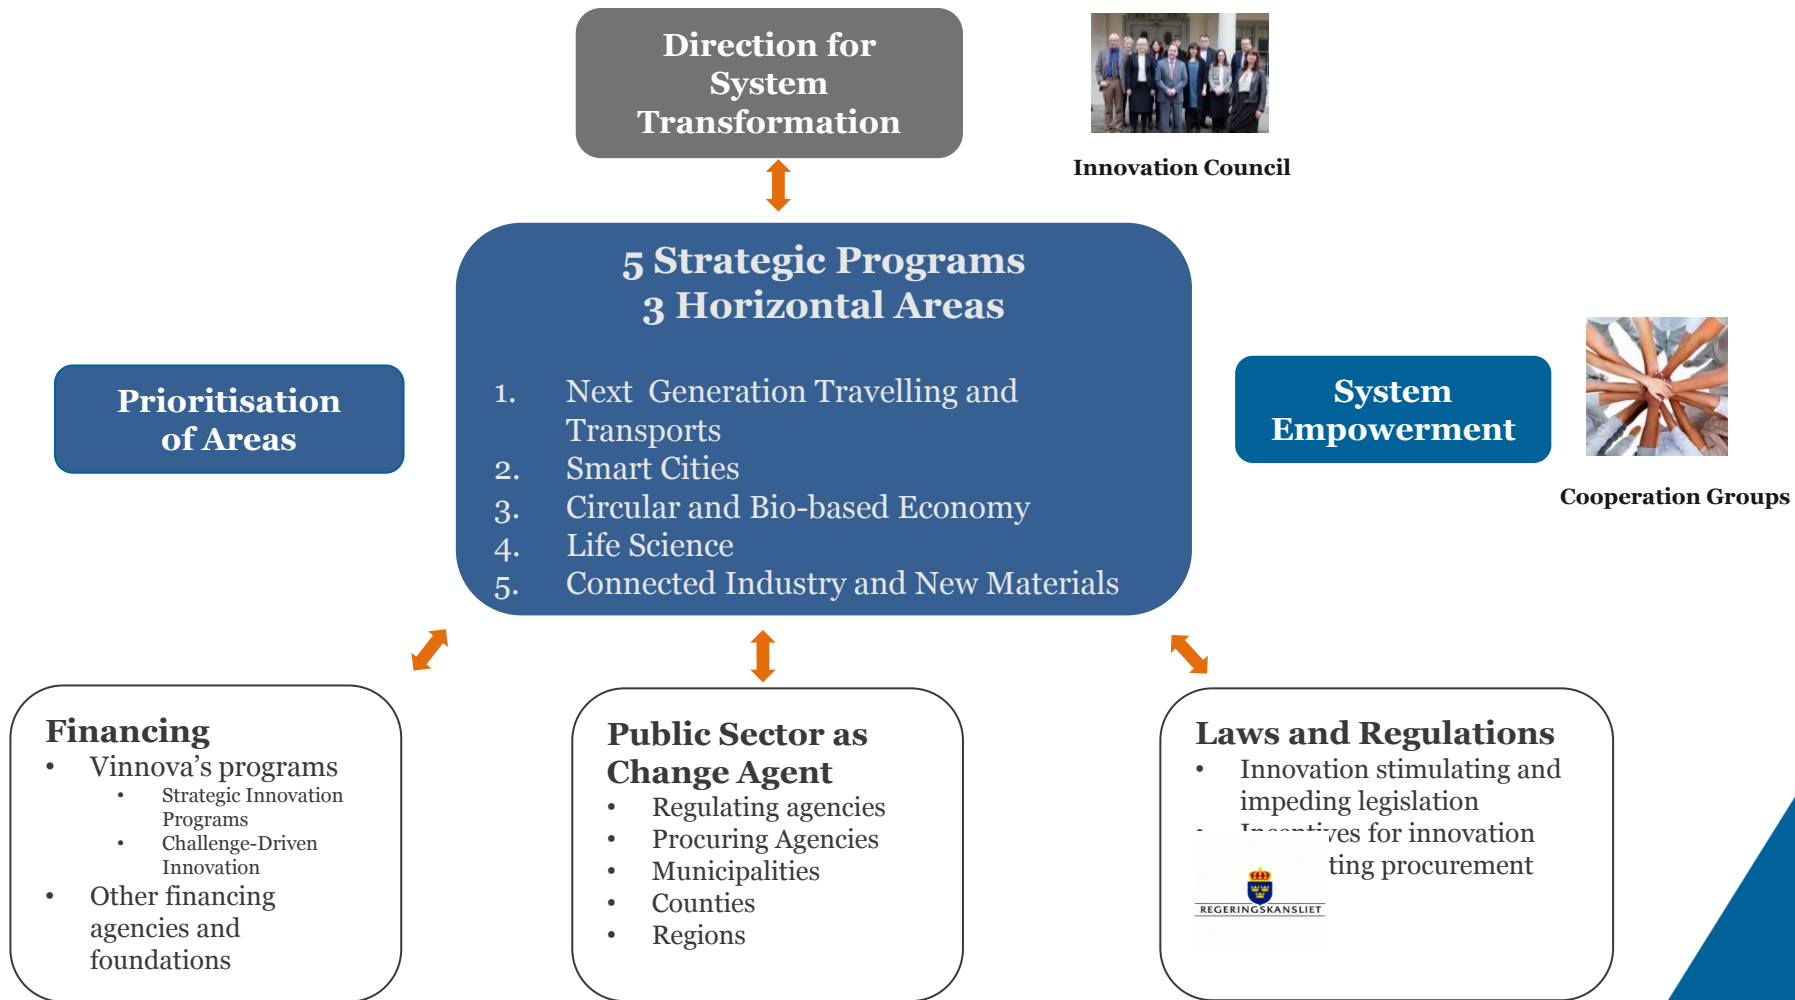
Direction for System Transformation

Innovation Council

5 Strategic Programs
3 Horizontal Areas

1. Next Generation Travelling and Transports
2. Smart Cities
3. Circular and Bio-based Economy
4. Life Science
5. Connected Industry and New Materials

Prioritisation of Areas

System Empowerment

Cooperation Groups

Financing
• Vinnova's programs
  • Strategic Innovation Programs
  • Challenge-Driven Innovation
• Other financing agencies and foundations

Public Sector as Change Agent
• Regulating agencies
• Procuring Agencies
• Municipalities
• Counties
• Regions

Laws and Regulations
• Innovation stimulating and impeding legislation
• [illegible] for innovation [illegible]ting procurement

REGERINGSKANSLIET